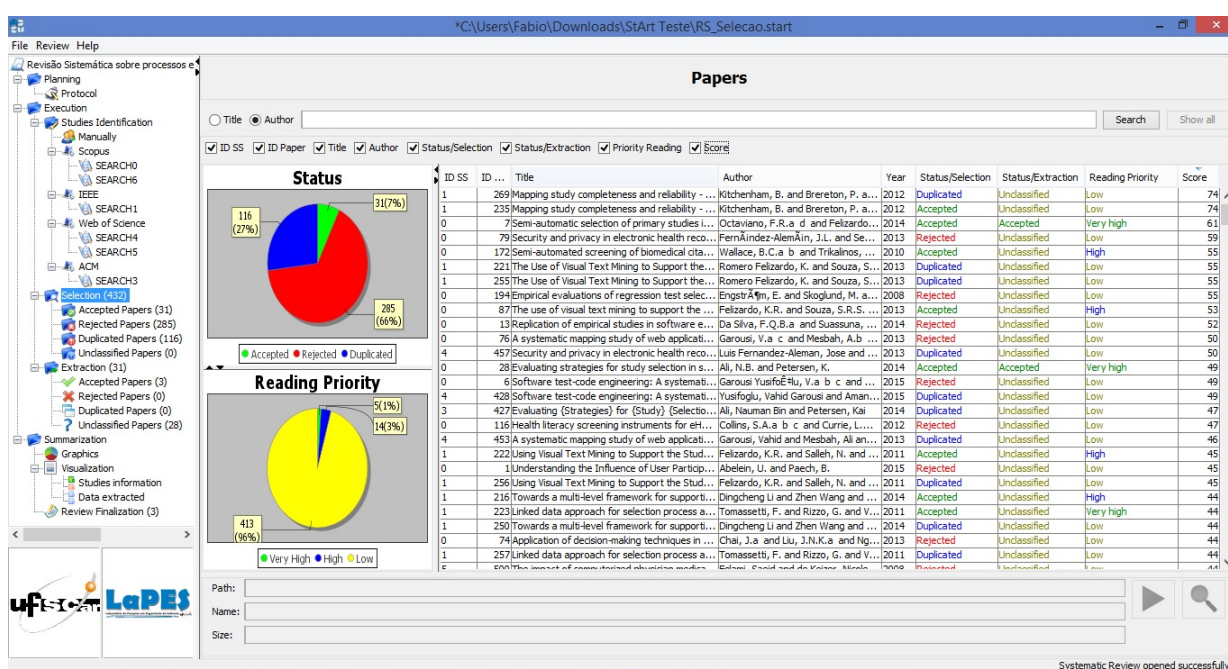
*C:\Users\Fabio\Downloads\StArt Teste\RS_Selecao.start

File Review Help

Revisão Sistemática sobre processos e
Planning
Protocol
Execution
Studies Identification
Manually
Scopus
SEARCH0
SEARCH6
IEEE
SEARCH1
Web of Science
SEARCH4
SEARCH5
ACM
SEARCH3
Selection (432)
Accepted Papers (31)
Rejected Papers (285)
Duplicated Papers (116)
Unclassified Papers (0)
Extraction (31)
Accepted Papers (3)
Rejected Papers (0)
Duplicated Papers (0)
Unclassified Papers (28)
Summarization
Graphics
Visualization
Studies information
Data extracted
Review Finalization (3)

ufscar LaPES

Papers

Title Author

Search Show all

ID SS ID Paper Title Author Status/Selection Status/Extraction Priority Reading Score

Status

31(7%)
116 (27%)
285 (66%)

● Accepted ● Rejected ● Duplicated

Reading Priority

5(1%)
14(3%)
413 (96%)

● Very High ● High ● Low

| ID SS | ID ... | Title | Author | Year | Status/Selection | Status/Extraction | Reading Priority | Score |
|---|---|---|---|---|---|---|---|---|
| 1 | 269 | Mapping study completeness and reliability - ... | Kitchenham, B. and Brereton, P. a... | 2012 | Duplicated | Unclassified | Low | 74 |
| 1 | 235 | Mapping study completeness and reliability - ... | Kitchenham, B. and Brereton, P. a... | 2012 | Accepted | Unclassified | Low | 74 |
| 0 | 7 | Semi-automatic selection of primary studies i... | Octaviano, F.R.a d and Felizardo... | 2014 | Accepted | Accepted | Very high | 61 |
| 0 | 79 | Security and privacy in electronic health reco... | FernÃindez-AlemÃin, J.L. and Se... | 2013 | Rejected | Unclassified | Low | 59 |
| 0 | 172 | Semi-automated screening of biomedical cita... | Wallace, B.C.a b and Trikalinos, ... | 2010 | Accepted | Unclassified | High | 55 |
| 1 | 221 | The Use of Visual Text Mining to Support the... | Romero Felizardo, K. and Souza, S... | 2013 | Duplicated | Unclassified | Low | 55 |
| 1 | 255 | The Use of Visual Text Mining to Support the... | Romero Felizardo, K. and Souza, S... | 2013 | Duplicated | Unclassified | Low | 55 |
| 0 | 194 | Empirical evaluations of regression test selec... | EngstrÃ¶m, E. and Skoglund, M. a... | 2008 | Rejected | Unclassified | Low | 55 |
| 0 | 87 | The use of visual text mining to support the ... | Felizardo, K.R. and Souza, S.R.S. ... | 2013 | Accepted | Unclassified | High | 53 |
| 0 | 13 | Replication of empirical studies in software e... | Da Silva, F.Q.B.a and Suassuna, ... | 2014 | Rejected | Unclassified | Low | 52 |
| 0 | 76 | A systematic mapping study of web applicati... | Garousi, V.a and Mesbah, A.b ... | 2013 | Rejected | Unclassified | Low | 50 |
| 4 | 457 | Security and privacy in electronic health reco... | Luis Fernandez-Aleman, Jose and ... | 2013 | Duplicated | Unclassified | Low | 50 |
| 0 | 28 | Evaluating strategies for study selection in s... | Ali, N.B. and Petersen, K. | 2014 | Accepted | Accepted | Very high | 49 |
| 0 | 6 | Software test-code engineering: A systemati... | Garousi YusifoÄ‡lu, V.a b c and ... | 2015 | Rejected | Unclassified | Low | 49 |
| 4 | 428 | Software test-code engineering: A systemati... | Yusifoglu, Vahid Garousi and Aman... | 2015 | Duplicated | Unclassified | Low | 49 |
| 3 | 427 | Evaluating {Strategies} for {Study} {Selectio... | Ali, Nauman Bin and Petersen, Kai | 2014 | Duplicated | Unclassified | Low | 47 |
| 0 | 116 | Health literacy screening instruments for eH... | Collins, S.A.a b c and Currie, L.... | 2012 | Rejected | Unclassified | Low | 47 |
| 4 | 453 | A systematic mapping study of web applicati... | Garousi, Vahid and Mesbah, Ali an... | 2013 | Duplicated | Unclassified | Low | 46 |
| 1 | 222 | Using Visual Text Mining to Support the Stud... | Felizardo, K.R. and Salleh, N. and ... | 2011 | Duplicated | Unclassified | High | 45 |
| 0 | 1 | Understanding the Influence of User Particip... | Abelein, U. and Paech, B. | 2015 | Rejected | Unclassified | Low | 45 |
| 1 | 256 | Using Visual Text Mining to Support the Stud... | Felizardo, K.R. and Salleh, N. and ... | 2011 | Duplicated | Unclassified | Low | 45 |
| 1 | 216 | Towards a multi-level framework for supporti... | Dingcheng Li and Zhen Wang and ... | 2014 | Accepted | Unclassified | High | 45 |
| 1 | 223 | Linked data approach for selection process a... | Tomassetti, F. and Rizzo, G. and V... | 2011 | Accepted | Unclassified | Very high | 44 |
| 1 | 250 | Towards a multi-level framework for supporti... | Dingcheng Li and Zhen Wang and ... | 2014 | Duplicated | Unclassified | Low | 44 |
| 0 | 74 | Application of decision-making techniques in ... | Chai, J.a and Liu, J.N.K.a and Ng... | 2013 | Rejected | Unclassified | Low | 44 |
| 1 | 257 | Linked data approach for selection process a... | Tomassetti, F. and Rizzo, G. and V... | 2011 | Duplicated | Unclassified | Low | 44 |

Path:
Name:
Size:

Systematic Review opened successfully